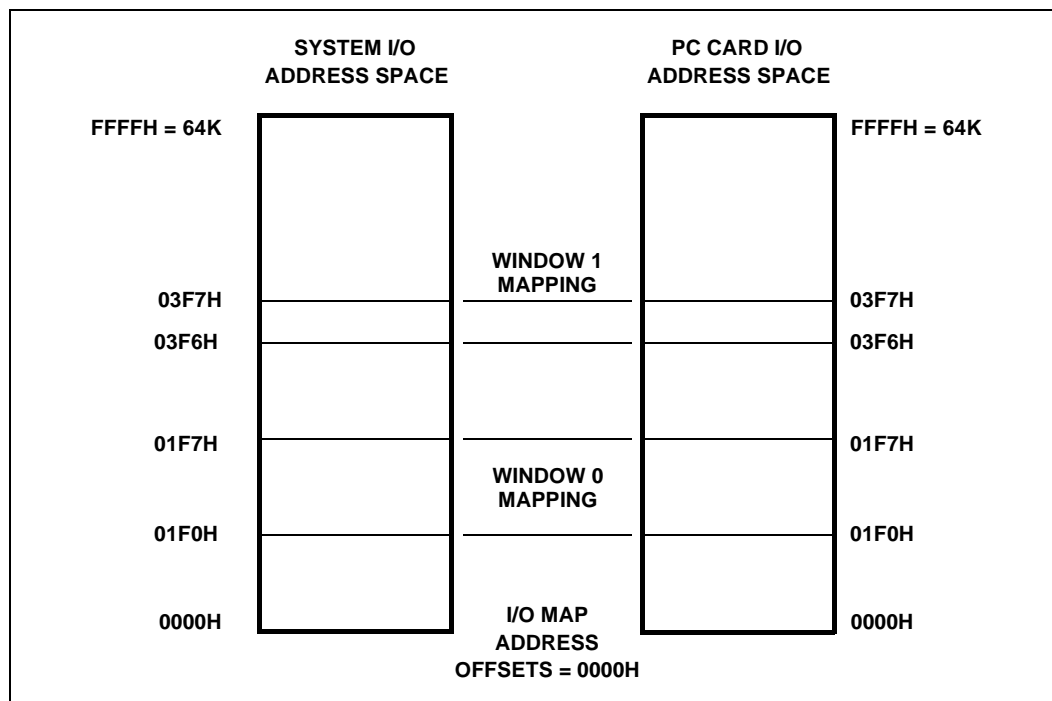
SYSTEM I/O ADDRESS SPACE

PC CARD I/O ADDRESS SPACE

FFFFH = 64K

FFFFH = 64K

WINDOW 1 MAPPING

03F7H

03F7H

03F6H

03F6H

01F7H

01F7H

WINDOW 0 MAPPING

01F0H

01F0H

0000H

I/O MAP ADDRESS OFFSETS = 0000H

0000H